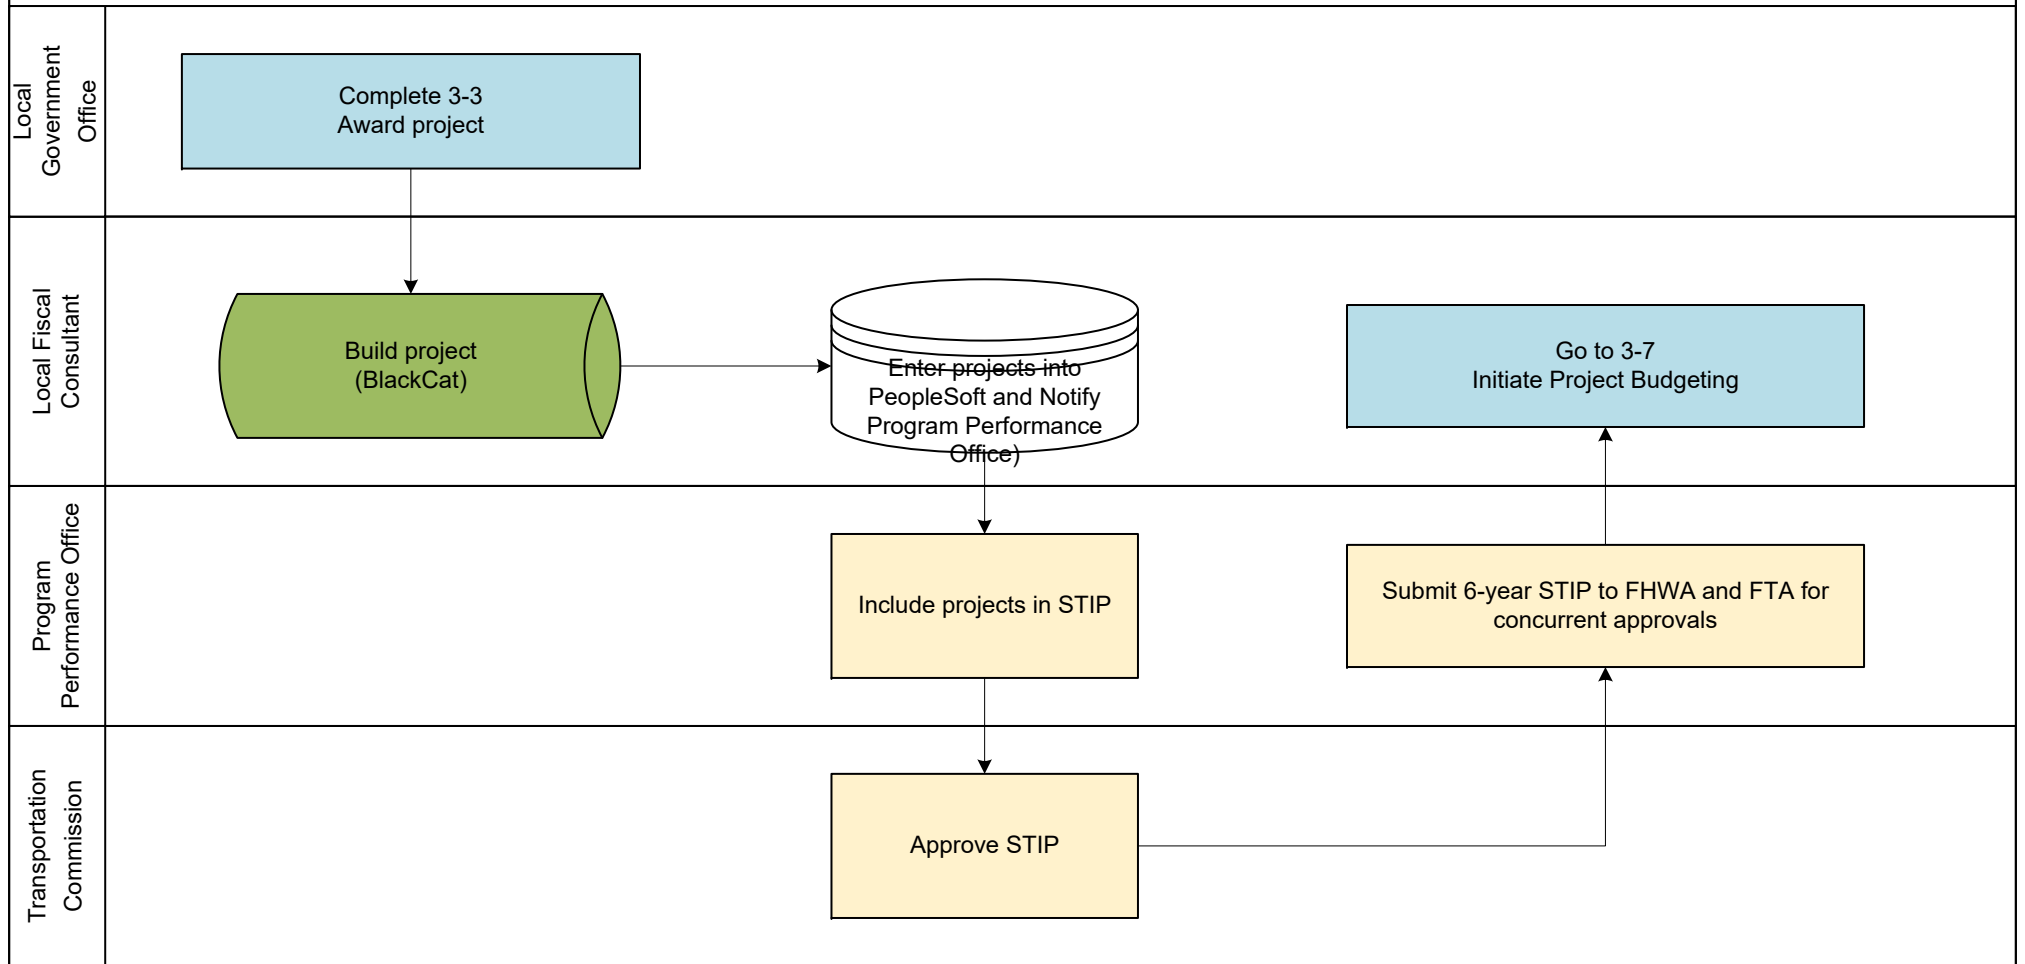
Local Government Office

Complete 3-3
Award project

Local Fiscal Consultant

Build project
(BlackCat)

Enter projects into PeopleSoft and Notify Program Performance Office)

Go to 3-7
Initiate Project Budgeting

Program Performance Office

Include projects in STIP

Submit 6-year STIP to FHWA and FTA for concurrent approvals

Transportation Commission

Approve STIP